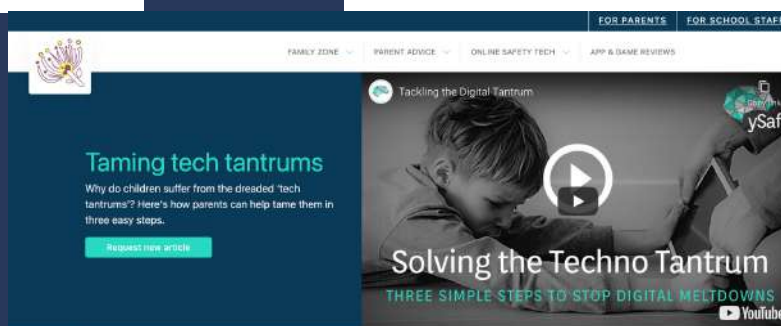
FOR PARENTS | FOR SCHOOL STAFF

FAMILY ZONE | PARENT ADVICE | ONLINE SAFETY TECH | APP & GAME REVIEWS

Taming tech tantrums

Why do children suffer from the dreaded 'tech tantrums'? Here's how parents can help tame them in three easy steps.

Request new article

Tackling the Digital Tantrum

Copy link

ySaf

Solving the Techno Tantrum

THREE SIMPLE STEPS TO STOP DIGITAL MELTDOWNS

YouTube